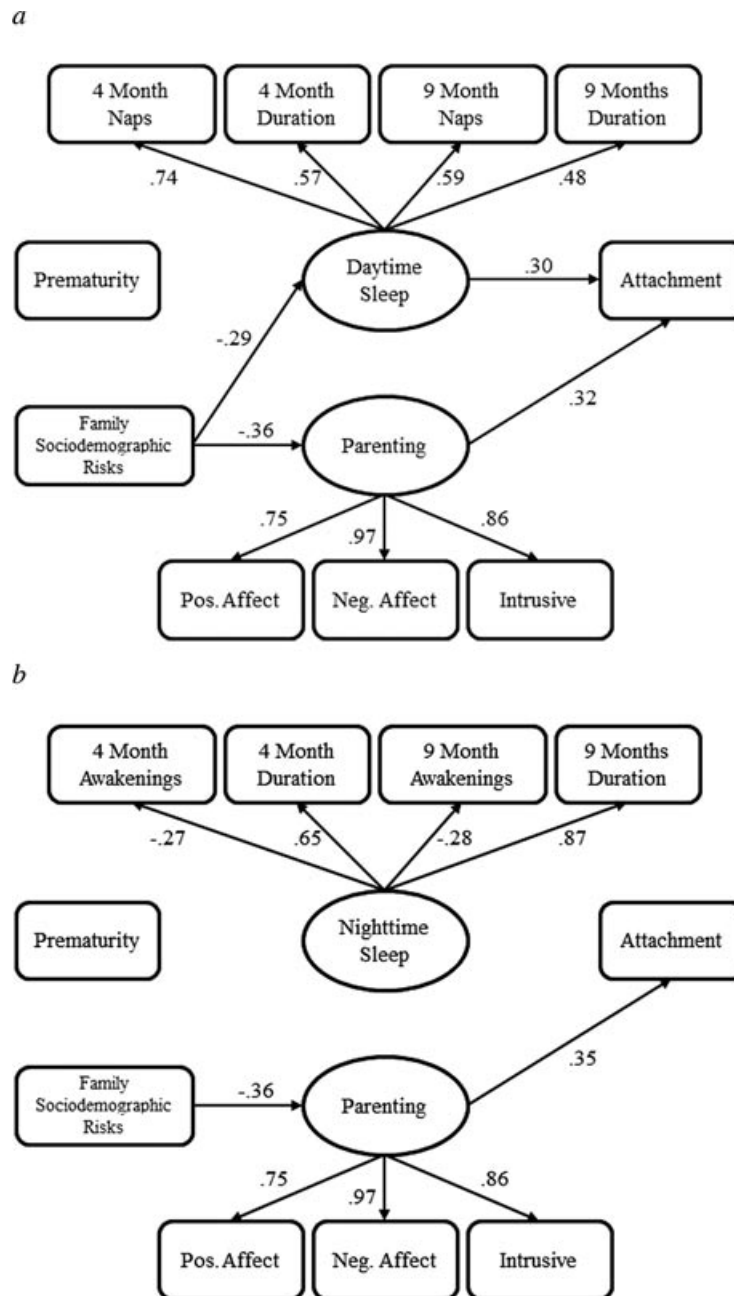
a

4 Month Naps

4 Month Duration

9 Month Naps

9 Months Duration

.74

.57

.59

.48

Prematurity

Daytime Sleep

.30

Attachment

-.29

.32

Family Sociodemographic Risks

-.36

Parenting

.75

.97

.86

Pos. Affect

Neg. Affect

Intrusive

b

4 Month Awakenings

4 Month Duration

9 Month Awakenings

9 Months Duration

-.27

.65

-.28

.87

Prematurity

Nighttime Sleep

Attachment

.35

Family Sociodemographic Risks

-.36

Parenting

.75

.97

.86

Pos. Affect

Neg. Affect

Intrusive